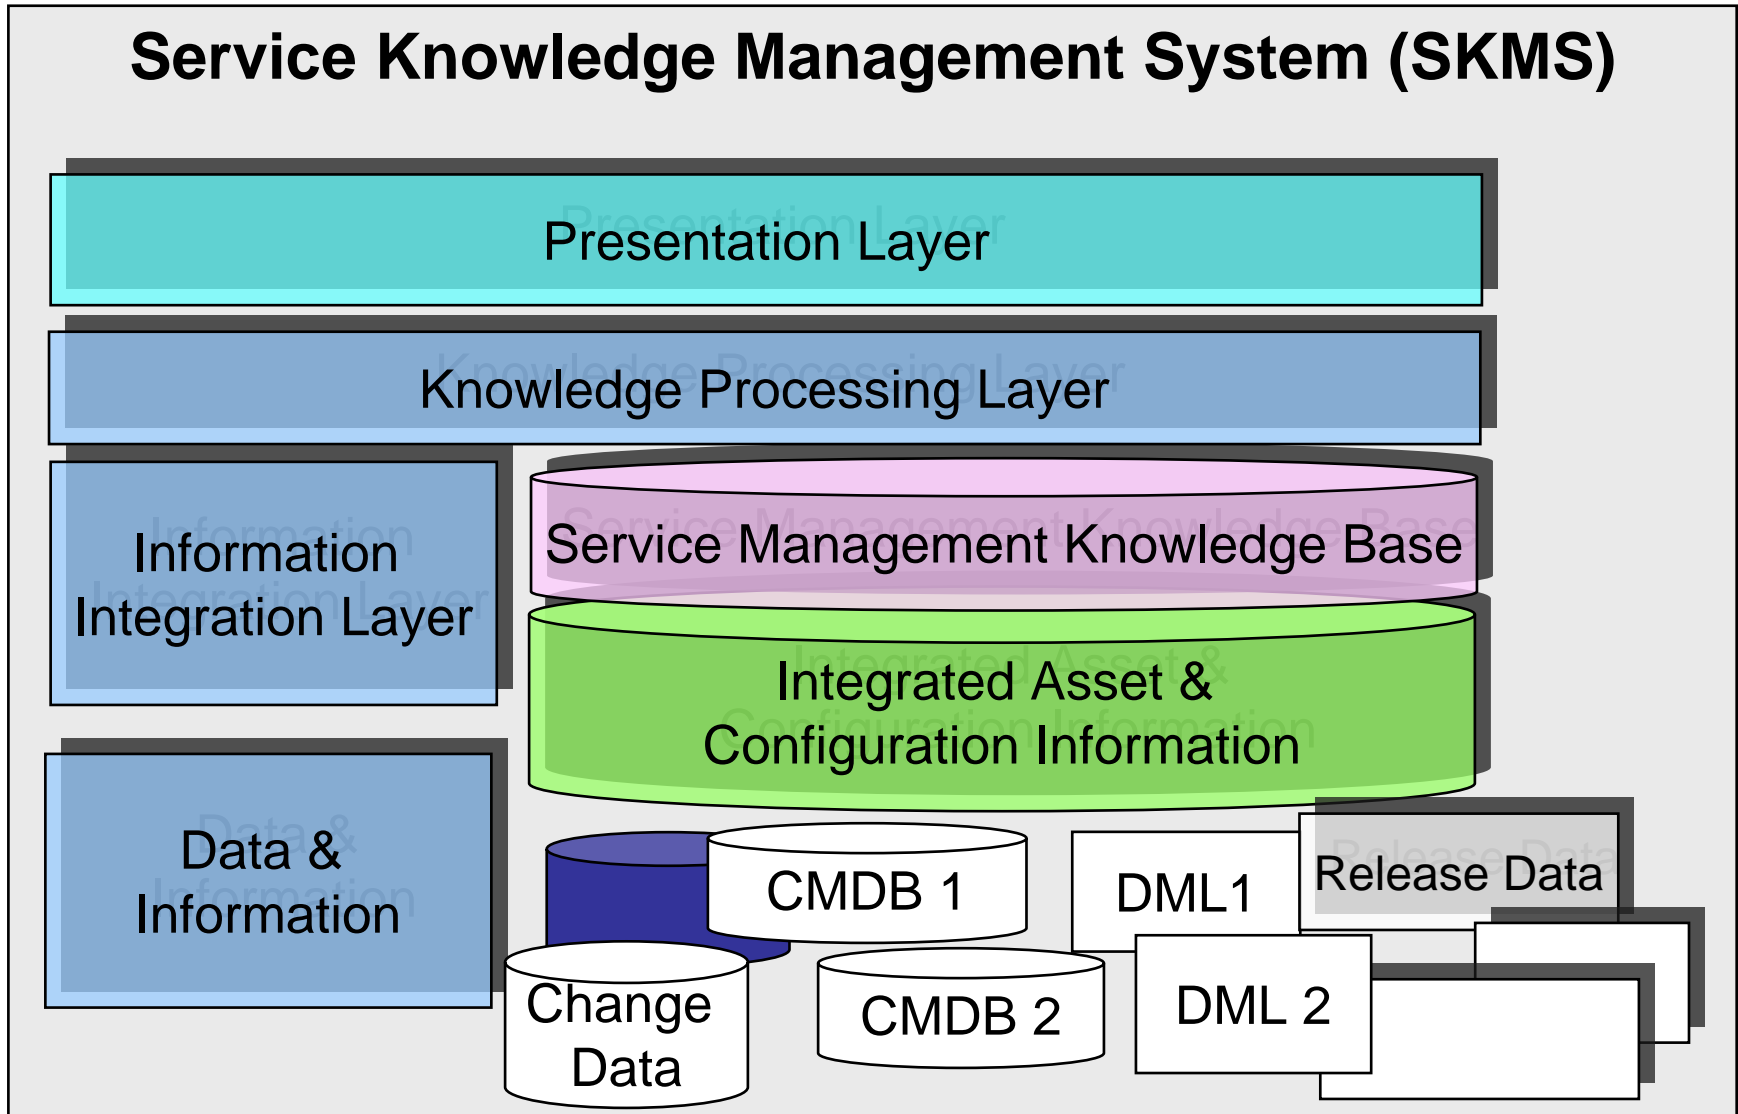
Service Knowledge Management System (SKMS)

Presentation Layer

Knowledge Processing Layer

Information Integration Layer

Service Management Knowledge Base

Integrated Asset & Configuration Information

Data & Information

CMDB 1

DML1

Release Data

Change Data

CMDB 2

DML 2